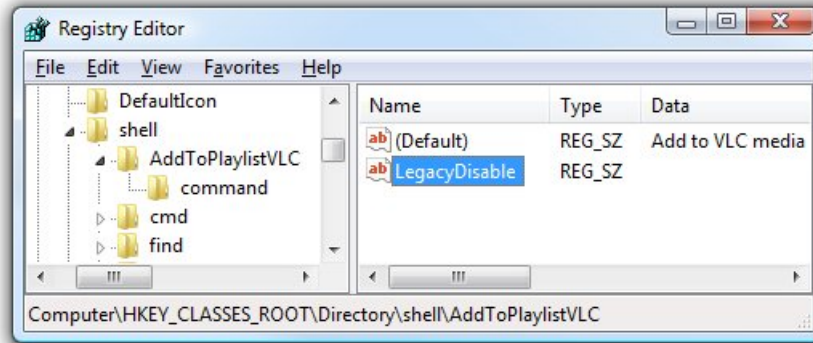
Registry Editor

File Edit View Favorites Help

DefaultIcon
shell
AddToPlaylistVLC
command
cmd
find

| Name | Type | Data |
|---|---|---|
| (Default) | REG_SZ | Add to VLC media |
| LegacyDisable | REG_SZ | |

Computer\HKEY_CLASSES_ROOT\Directory\shell\AddToPlaylistVLC